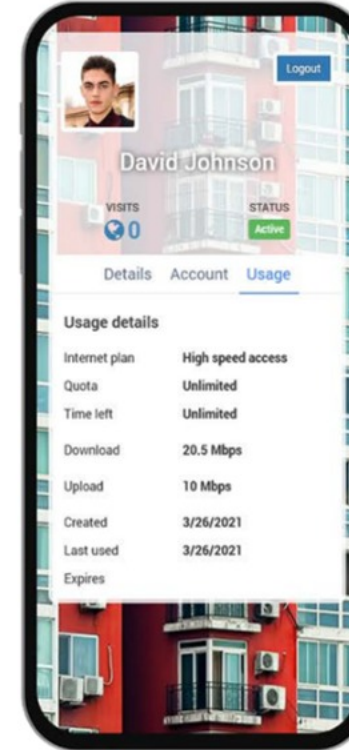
Logout

David Johnson

VISITS
0

STATUS
Active

Details Account Usage

Usage details

| | |
|---|---|
| Internet plan | High speed access |
| Quota | Unlimited |
| Time left | Unlimited |
| Download | 20.5 Mbps |
| Upload | 10 Mbps |
| Created | 3/26/2021 |
| Last used | 3/26/2021 |
| Expires | |